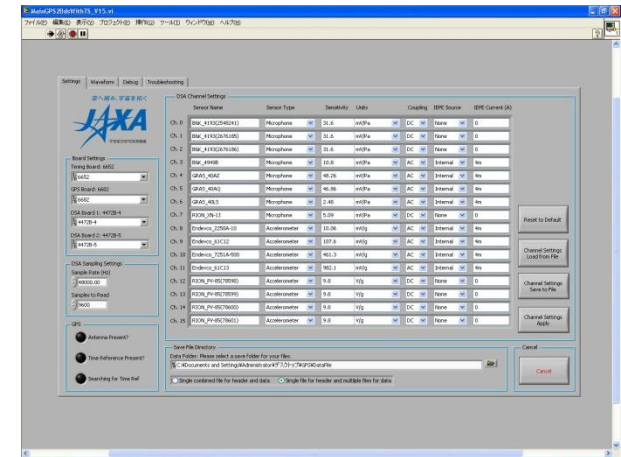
MainGPS2DdxWithTS_V15.vi

ファイル(F) 編集(E) 表示(V) プロジェクト(P) 操作(O) ツール(T) ウィンドウ(W) ヘルプ(H)

Settings | Waveform | Debug | Troubleshooting

空へ挑み、宇宙を拓く

JAXA

Board Settings
Timing Board: 6652
6652
GPS Board: 6602
6602
DSA Board 1: 4472B-4
4472B-4
DSA Board 2: 4472B-5
4472B-5

DSA Sampling Settings
Sample Rate (Hz)
40000.00
Samples to Read
4600

GPS
Antenna Present?
Time Reference Present?
Searching For Time Ref

DSA Channel Settings

| | Sensor Name | Sensor Type | Sensitivity | Units | Coupling | IEPE Source | IEPE Current (A) |
|---|---|---|---|---|---|---|---|
| Ch. 0 | B&K_4193(2548241) | Microphone | 31.6 | mV/Pa | DC | None | 0 |
| Ch. 1 | B&K_4193(2676185) | Microphone | 31.6 | mV/Pa | DC | None | 0 |
| Ch. 2 | B&K_4193(2676186) | Microphone | 31.6 | mV/Pa | DC | None | 0 |
| Ch. 3 | B&K_4949B | Microphone | 10.8 | mV/Pa | AC | Internal | 4m |
| Ch. 4 | GRAS_40AE | Microphone | 48.26 | mV/Pa | AC | Internal | 4m |
| Ch. 5 | GRAS_40AQ | Microphone | 46.86 | mV/Pa | AC | Internal | 4m |
| Ch. 6 | GRAS_40LS | Microphone | 2.48 | mV/Pa | AC | Internal | 4m |
| Ch. 7 | RION_UN-13 | Microphone | 5.09 | mV/Pa | DC | None | 0 |
| Ch. 8 | Endevco_2256A-10 | Accelerometer | 10.06 | mV/g | AC | Internal | 4m |
| Ch. 9 | Endevco_61C12 | Accelerometer | 107.6 | mV/g | AC | Internal | 4m |
| Ch. 10 | Endevco_7251A-500 | Accelerometer | 461.3 | mV/g | AC | Internal | 4m |
| Ch. 11 | Endevco_61C13 | Accelerometer | 982.1 | mV/g | AC | Internal | 4m |
| Ch. 12 | RION_PV-85(70598) | Accelerometer | 9.8 | V/g | DC | None | 0 |
| Ch. 13 | RION_PV-85(70599) | Accelerometer | 9.8 | V/g | DC | None | 0 |
| Ch. 14 | RION_PV-85(70600) | Accelerometer | 9.8 | V/g | DC | None | 0 |
| Ch. 15 | RION_PV-85(70601) | Accelerometer | 9.8 | V/g | DC | None | 0 |

Reset to Default
Channel Settings Load from File
Channel Settings Save to File
Channel Settings Apply

Save File Directory
Data Folder: Please select a save folder for your files.
C:\Documents and Settings\Administrator\デスクトップ\GPSRDataFile
Single combined file for header and data
Single file for header and multiple files for data

Cancel
Cancel